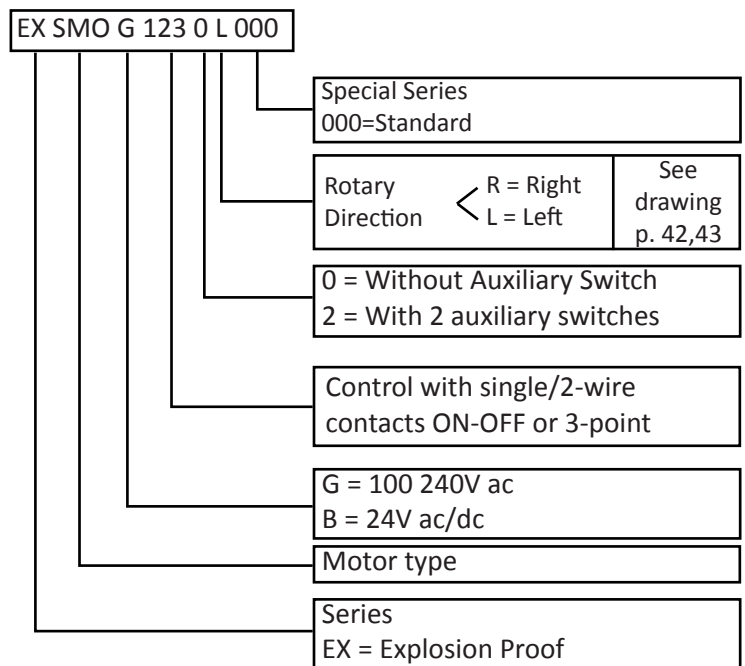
EX SMO G 123 0 L 000

Special Series
000=Standard

Rotary Direction < R = Right L = Left

See drawing p. 42,43

0 = Without Auxiliary Switch
2 = With 2 auxiliary switches

Control with single/2-wire contacts ON-OFF or 3-point

G = 100 240V ac
B = 24V ac/dc

Motor type

Series
EX = Explosion Proof